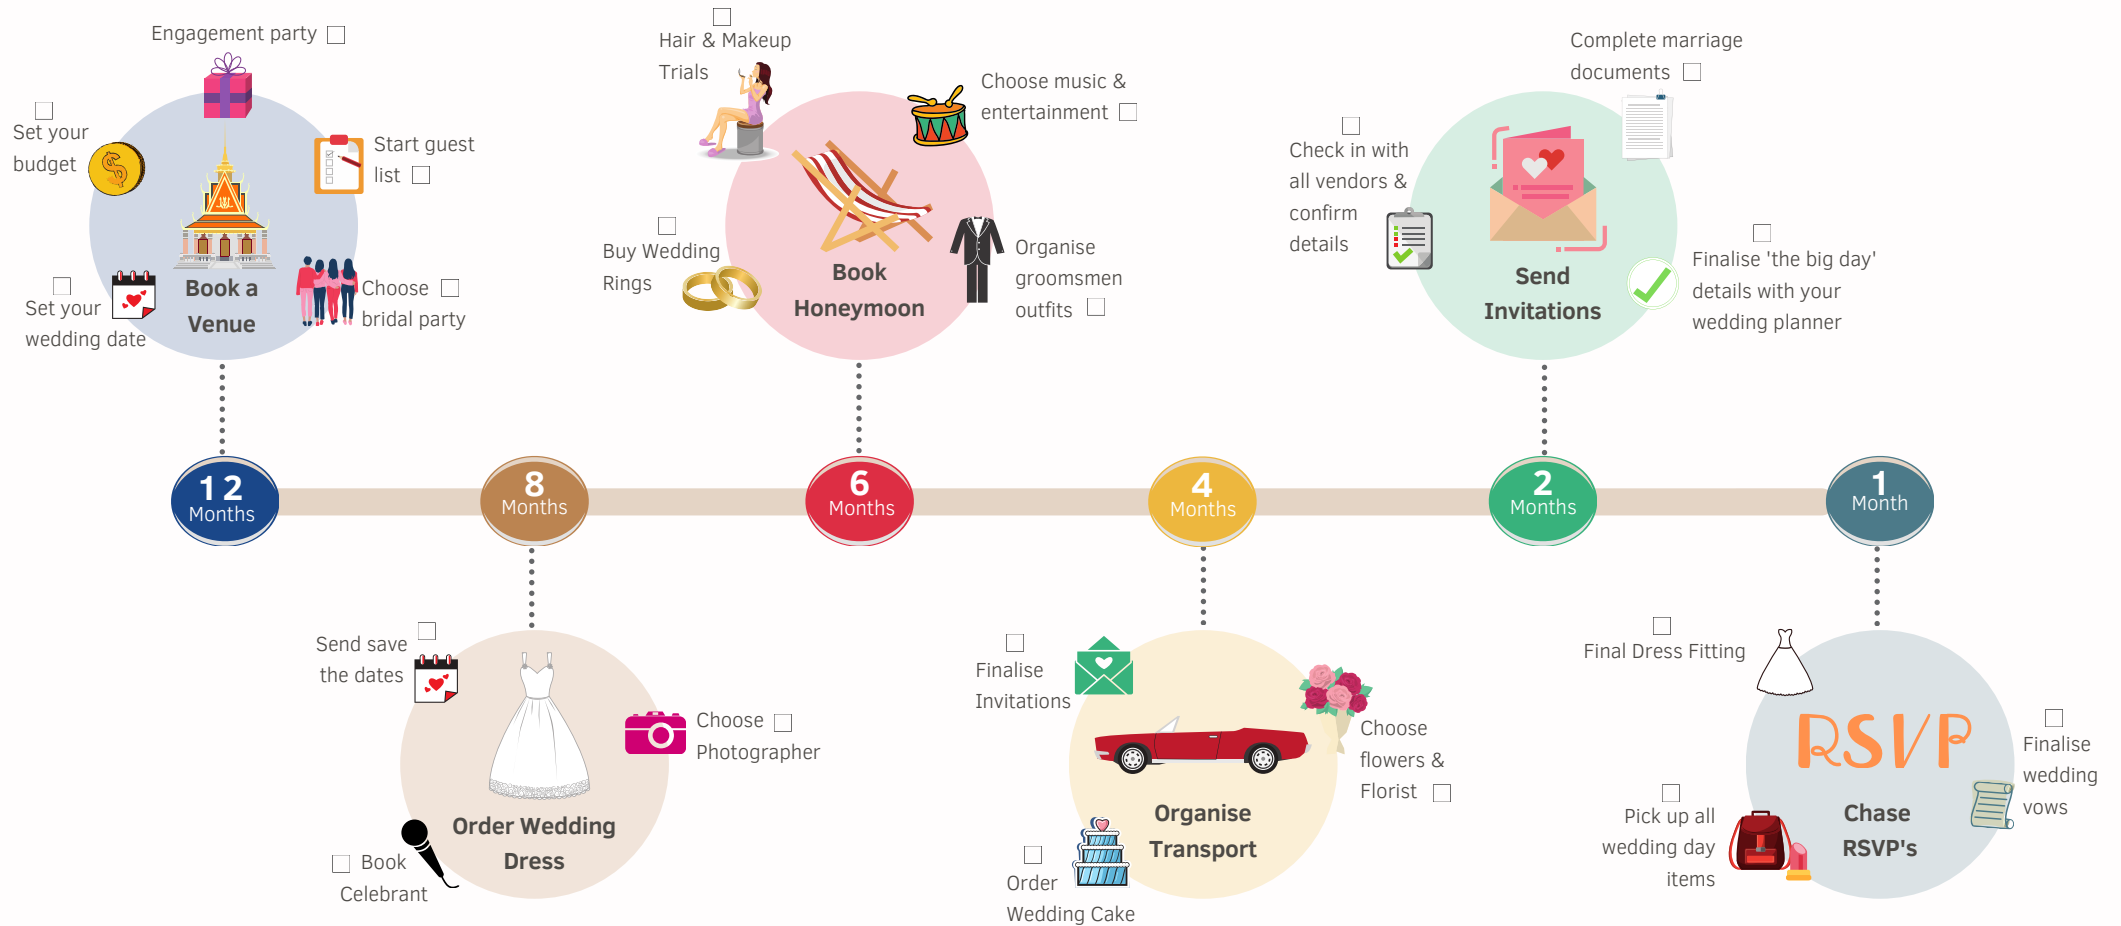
Engagement party ☐

☐ Set your budget

Book a Venue

Start guest list ☐

☐ Set your wedding date

Choose ☐ bridal party

☐ Hair & Makeup Trials

Choose music & entertainment ☐

☐ Buy Wedding Rings

Book Honeymoon

Organise groomsmen outfits ☐

Complete marriage documents ☐

☐ Check in with all vendors & confirm details

Send Invitations

☐ Finalise 'the big day' details with your wedding planner

12 Months

8 Months

6 Months

4 Months

2 Months

1 Month

Send save ☐ the dates

Choose ☐ Photographer

Order Wedding Dress

☐ Book Celebrant

☐ Finalise Invitations

Choose flowers & Florist ☐

Organise Transport

☐ Order Wedding Cake

☐ Final Dress Fitting

RSVP

☐ Finalise wedding vows

☐ Pick up all wedding day items

Chase RSVP's